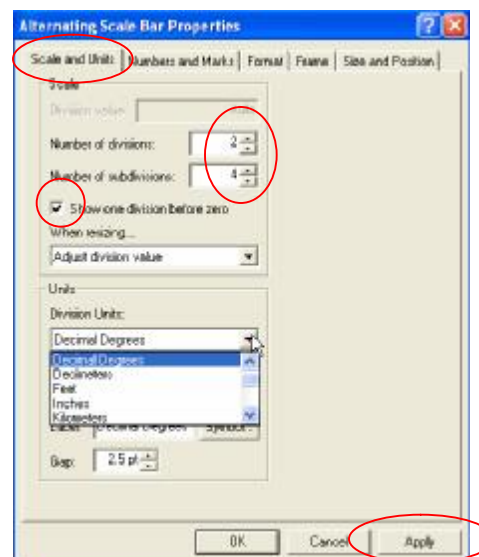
Alternating Scale Bar Properties

Scale and Units | Numbers and Marks | Format | Frame | Size and Position

Scale

Division value: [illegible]

Number of divisions: 2

Number of subdivisions: 4

Show one division before zero

When resizing...

Adjust division value

Units

Division Units:

Decimal Degrees

Decimal Degrees
Decimeters
Feet
Inches
Kilometers

Label: Decimal Degrees | Symbol...

Gap: 2.5 pt

OK | Cancel | Apply